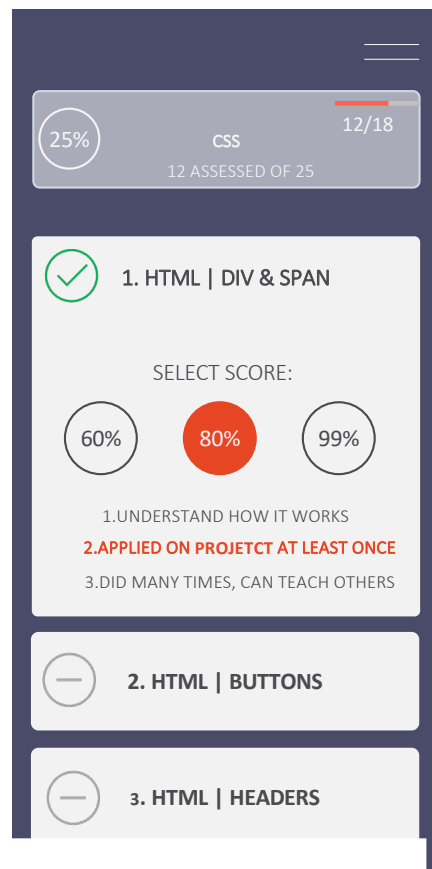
25%

CSS

12/18

12 ASSESSED OF 25

1. HTML | DIV & SPAN

SELECT SCORE:

60%

80%

99%

1.UNDERSTAND HOW IT WORKS

2.APPLIED ON PROJETCT AT LEAST ONCE

3.DID MANY TIMES, CAN TEACH OTHERS

2. HTML | BUTTONS

3. HTML | HEADERS